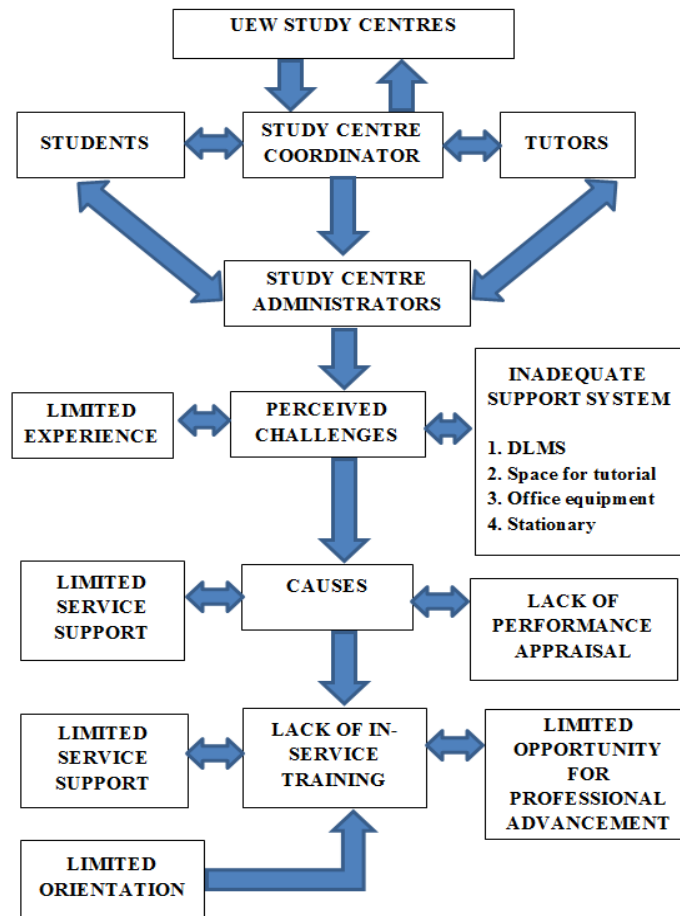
UEW STUDY CENTRES

STUDENTS

STUDY CENTRE COORDINATOR

TUTORS

STUDY CENTRE ADMINISTRATORS

LIMITED EXPERIENCE

PERCEIVED CHALLENGES

INADEQUATE SUPPORT SYSTEM

1. DLMS
2. Space for tutorial
3. Office equipment
4. Stationary

LIMITED SERVICE SUPPORT

CAUSES

LACK OF PERFORMANCE APPRAISAL

LIMITED SERVICE SUPPORT

LACK OF IN-SERVICE TRAINING

LIMITED OPPORTUNITY FOR PROFESSIONAL ADVANCEMENT

LIMITED ORIENTATION